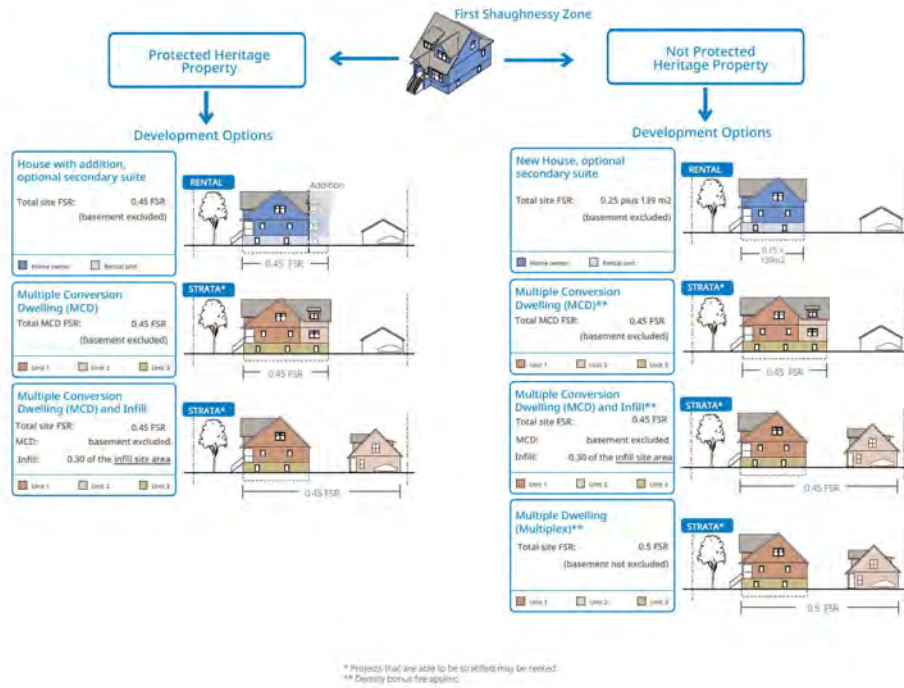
First Shaughnessy Zone

Protected Heritage Property

Not Protected Heritage Property

Development Options

Development Options

House with addition, optional secondary suite

Total site FSR: 0.45 FSR
(basement excluded)

Home owner
Rental unit

RENTAL

Addition

0.45 FSR

Multiple Conversion Dwelling (MCD)

Total MCD FSR: 0.45 FSR
(basement excluded)

Unit 1
Unit 2
Unit 3

STRATA*

0.45 FSR

Multiple Conversion Dwelling (MCD) and Infill

Total site FSR: 0.45 FSR
MCD: basement excluded
Infill: 0.30 of the infill site area

Unit 1
Unit 2
Unit 3

STRATA*

0.45 FSR

New House, optional secondary suite

Total site FSR: 0.25 plus 139 m2
(basement excluded)

Home owner
Rental unit

RENTAL

0.25 + 139m2

Multiple Conversion Dwelling (MCD)**

Total MCD FSR: 0.45 FSR
(basement excluded)

Unit 1
Unit 2
Unit 3

STRATA*

0.45 FSR

Multiple Conversion Dwelling (MCD) and Infill**

Total site FSR: 0.45 FSR
MCD: basement excluded
Infill: 0.30 of the infill site area

Unit 1
Unit 2
Unit 3

STRATA*

0.45 FSR

Multiple Dwelling (Multiplex)**

Total site FSR: 0.5 FSR
(basement not excluded)

Unit 1
Unit 2
Unit 3

STRATA*

0.5 FSR

* Projects that are able to be stratified may be rented
** Density bonus fee applies